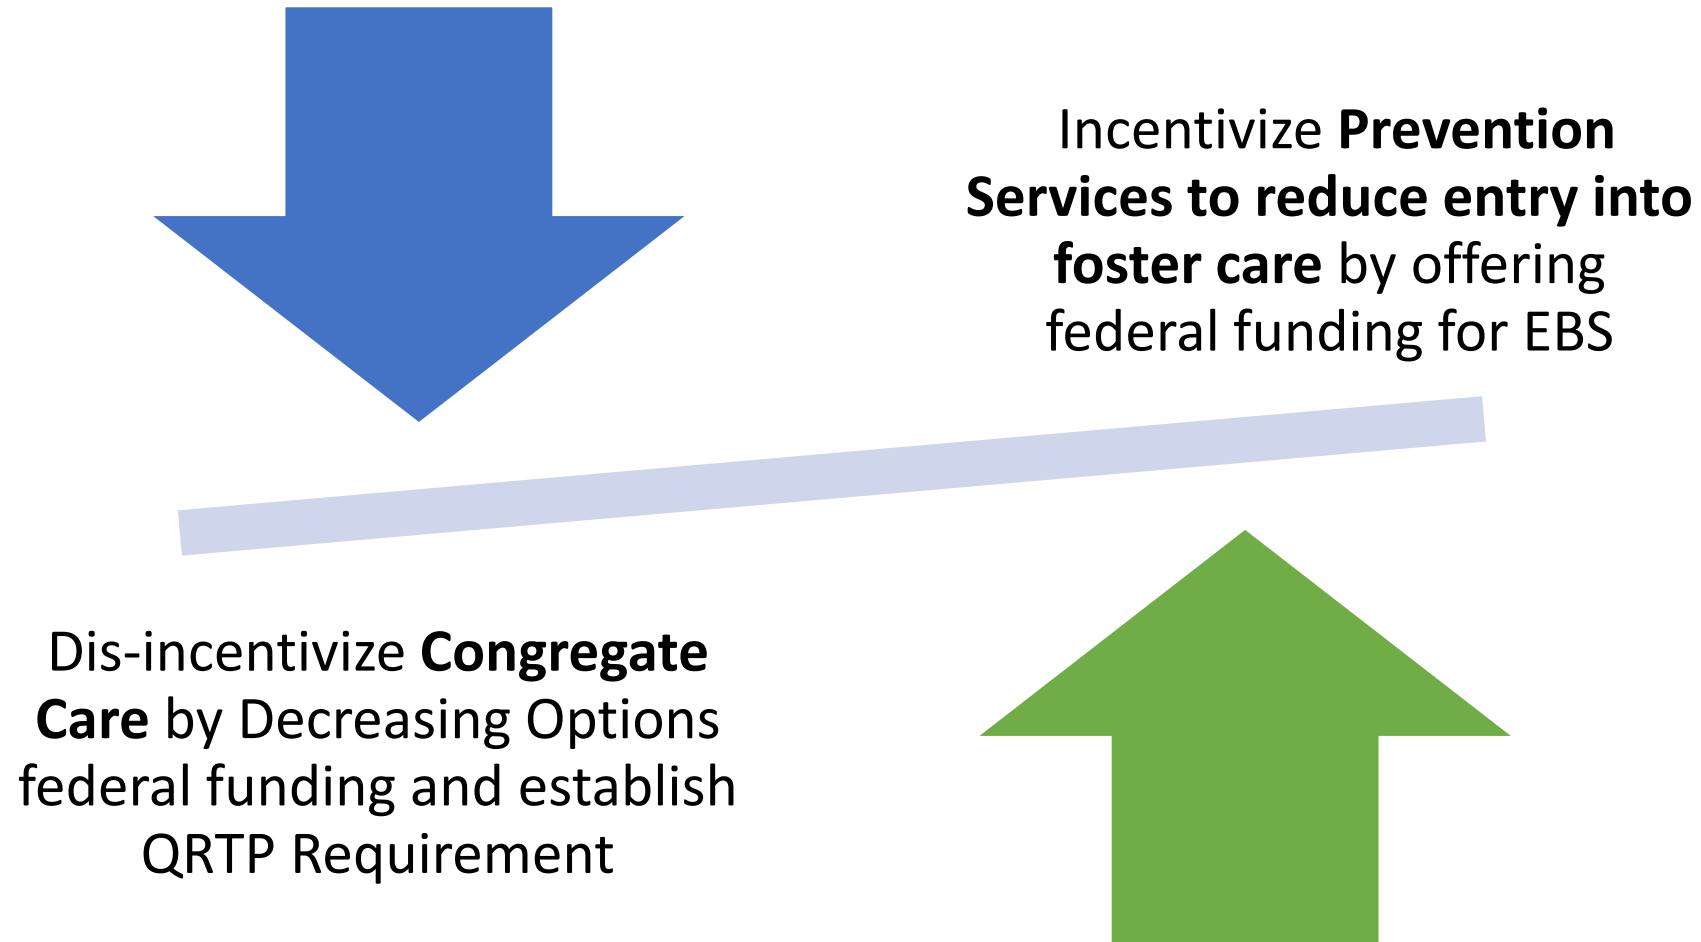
Incentivize Prevention Services to reduce entry into foster care by offering federal funding for EBS

Dis-incentivize Congregate Care by Decreasing Options federal funding and establish QRTP Requirement